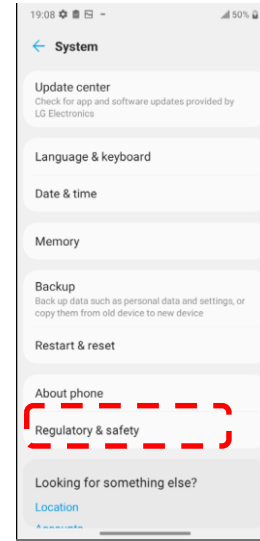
19:08 50%

← System

Update center
Check for app and software updates provided by LG Electronics

Language & keyboard

Date & time

Memory

Backup
Back up data such as personal data and settings, or copy them from old device to new device

Restart & reset

About phone

Regulatory & safety

Looking for something else?

Location

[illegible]